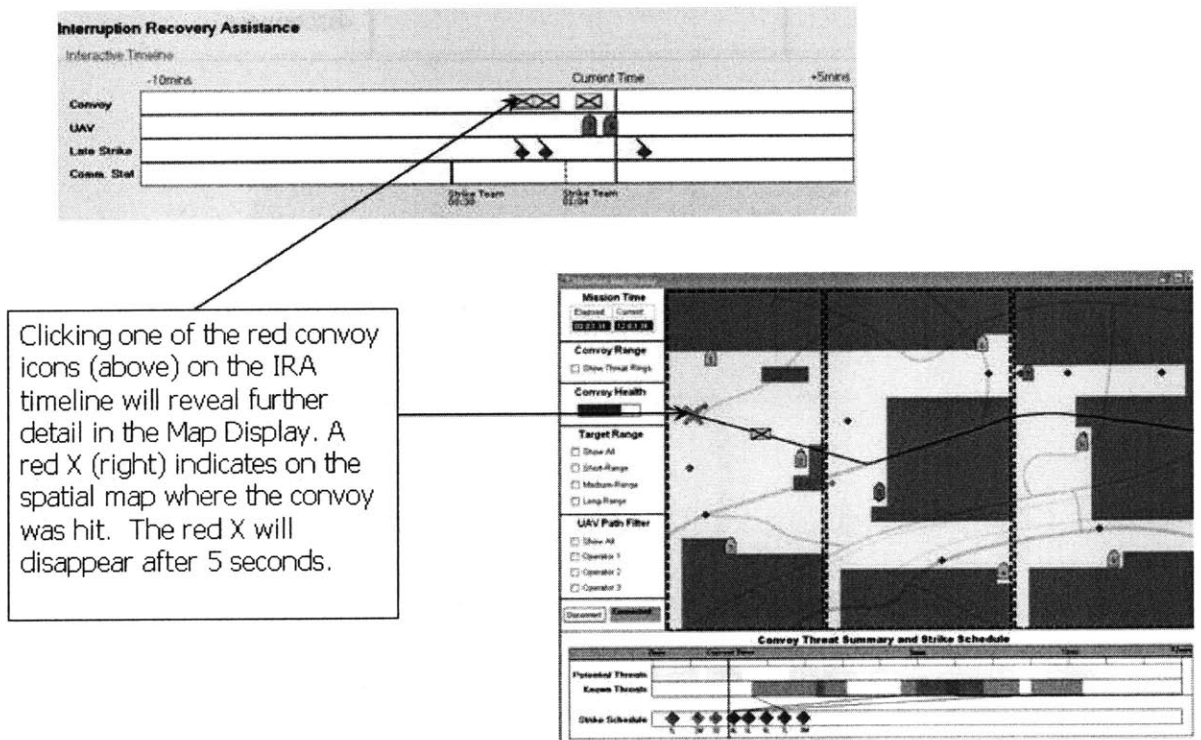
Interruption Recovery Assistance

Interactive Timeline

-10mins

Current Time

+5mins

Convoy

UAV

Late Strike

Comm. Stat

Strike Team 00:30

Strike Team 02:04

Clicking one of the red convoy icons (above) on the IRA timeline will reveal further detail in the Map Display. A red X (right) indicates on the spatial map where the convoy was hit. The red X will disappear after 5 seconds.

Mission Time

Elapsed

Current

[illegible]

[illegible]

Convoy Range

Show Threat Rings

Convoy Health

Target Range

Show All

Short-Range

Medium-Range

Long-Range

UAV Path Filter

Show All

Operator 1

Operator 2

Operator 3

Disconnect

Connected

Convoy Threat Summary and Strike Schedule

Current Time

Potential Threats

Known Threats

Strike Schedule